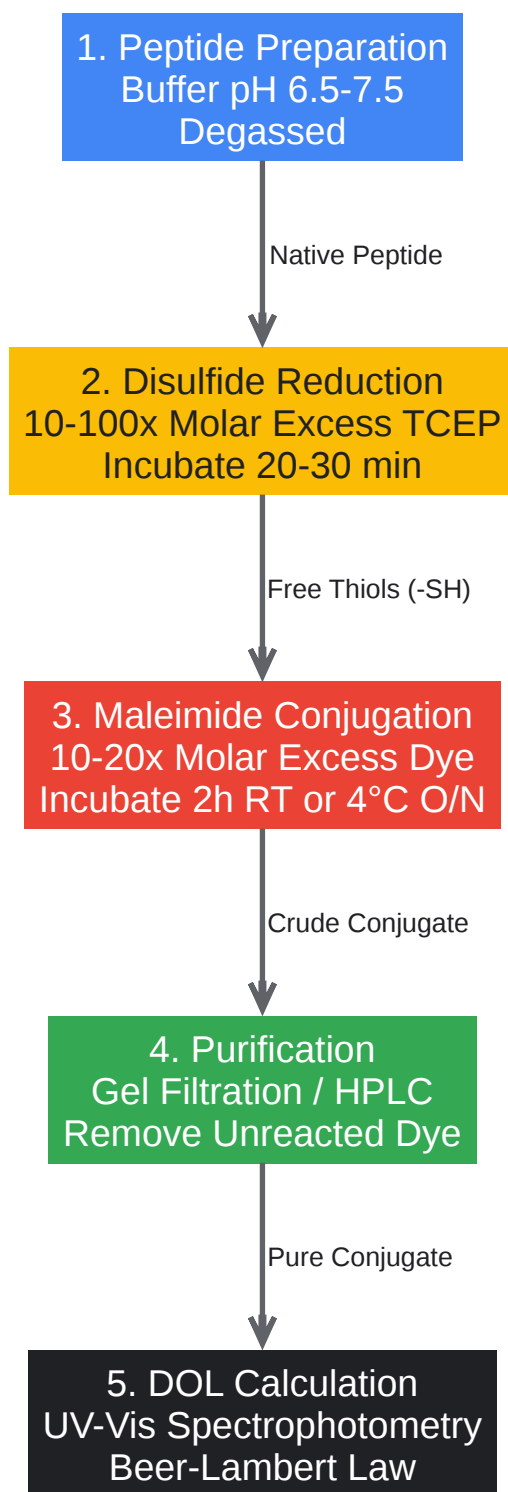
1. Peptide Preparation
Buffer pH 6.5-7.5
Degassed

Native Peptide

2. Disulfide Reduction
10-100x Molar Excess TCEP
Incubate 20-30 min

Free Thiols (-SH)

3. Maleimide Conjugation
10-20x Molar Excess Dye
Incubate 2h RT or 4°C O/N

Crude Conjugate

4. Purification
Gel Filtration / HPLC
Remove Unreacted Dye

Pure Conjugate

5. DOL Calculation
UV-Vis Spectrophotometry
Beer-Lambert Law